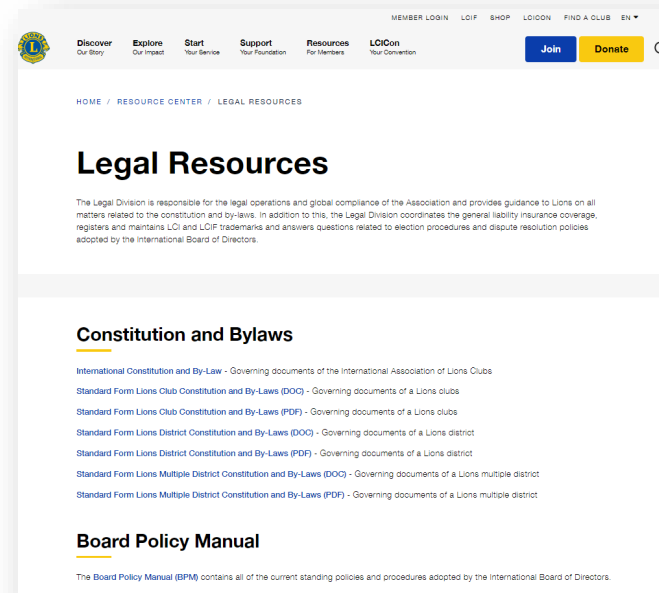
MEMBER LOGIN LCIF SHOP LCICON FIND A CLUB EN

Discover Our Story
Explore Our Impact
Start Your Service
Support Your Foundation
Resources For Members
LCICon Your Convention

Join
Donate

HOME / RESOURCE CENTER / LEGAL RESOURCES

Legal Resources

The Legal Division is responsible for the legal operations and global compliance of the Association and provides guidance to Lions on all matters related to the constitution and by-laws. In addition to this, the Legal Division coordinates the general liability insurance coverage, registers and maintains LCI and LCIF trademarks and answers questions related to election procedures and dispute resolution policies adopted by the International Board of Directors.

Constitution and Bylaws

International Constitution and By-Law - Governing documents of the International Association of Lions Clubs

Standard Form Lions Club Constitution and By-Laws (DOC) - Governing documents of a Lions clubs

Standard Form Lions Club Constitution and By-Laws (PDF) - Governing documents of a Lions clubs

Standard Form Lions District Constitution and By-Laws (DOC) - Governing documents of a Lions district

Standard Form Lions District Constitution and By-Laws (PDF) - Governing documents of a Lions district

Standard Form Lions Multiple District Constitution and By-Laws (DOC) - Governing documents of a Lions multiple district

Standard Form Lions Multiple District Constitution and By-Laws (PDF) - Governing documents of a Lions multiple district

Board Policy Manual

The Board Policy Manual (BPM) contains all of the current standing policies and procedures adopted by the International Board of Directors.